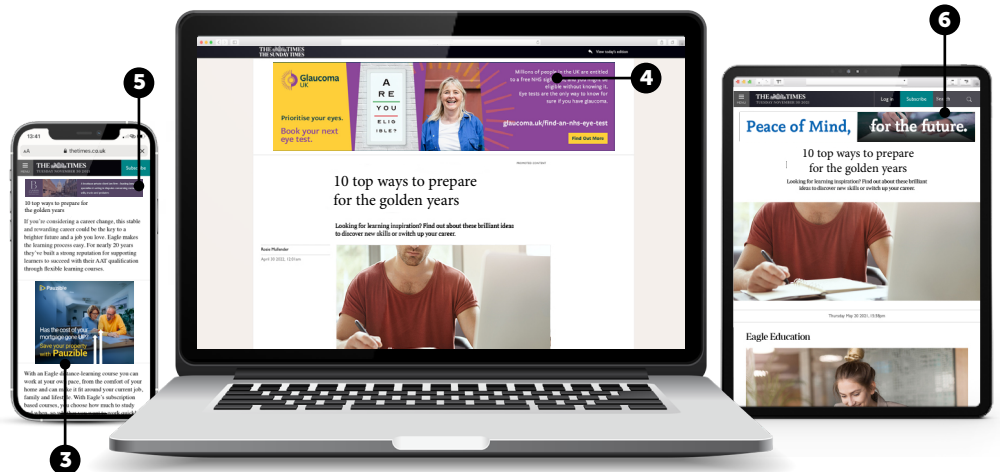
5

13:41

thetimes.co.uk

THE TIMES

Subscribe

10 top ways to prepare for the golden years

If you're considering a career change, this stable and rewarding career could be the key to a brighter future and a job you love. Eagle makes the learning process easy. For nearly 20 years they've built a strong reputation for supporting learners to succeed with their AAT qualification through flexible learning courses.

Pauzible

Has the cost of your mortgage gone up? Save your property with Pauzible

With an Eagle distance-learning course you can work at your own pace, from the comfort of your home and can make it fit around your current job, family and lifestyle. With Eagle's subscription based course, you choose how much to study

3

THE TIMES
THE SUNDAY TIMES

View today's edition

Glaucoma UK

Prioritise your eyes.

Book your next eye test.

A R E YOU ELIG IBLE?

Millions of people in the UK are entitled to a free NHS eye test and you might be eligible without knowing it. Eye tests are the only way to know for sure if you have glaucoma.

glaucoma.uk/find-an-nhs-eye-test

Find Out More

4

10 top ways to prepare for the golden years

Looking for learning inspiration? Find out about these brilliant ideas to discover new skills or switch up your career.

6

THE TIMES

Log in

Subscribe

Peace of Mind, for the future.

10 top ways to prepare for the golden years

Looking for learning inspiration? Find out about these brilliant ideas to discover new skills or switch up your career.

Eagle Education